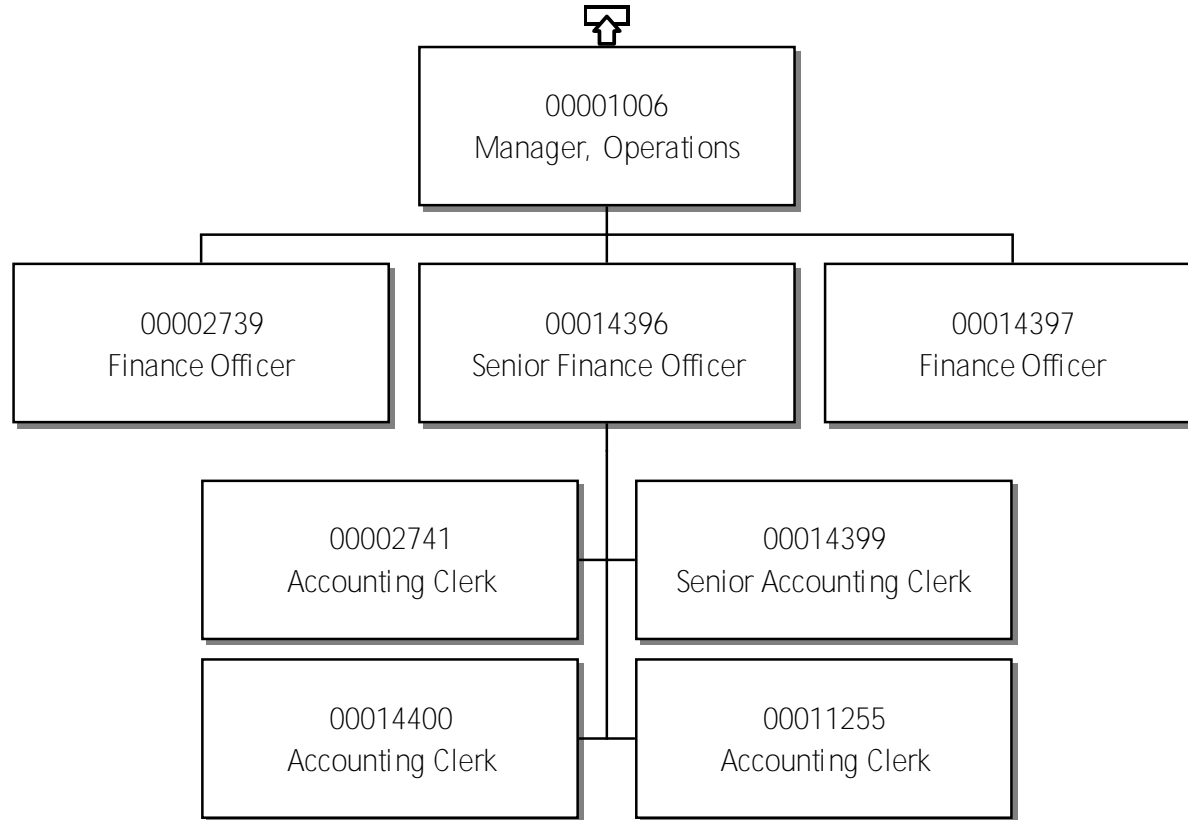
00001006
Manager, Operations

00002739
Finance Officer

00014396
Senior Finance Officer

00014397
Finance Officer

00002741
Accounting Clerk

00014399
Senior Accounting Clerk

00014400
Accounting Clerk

00011255
Accounting Clerk